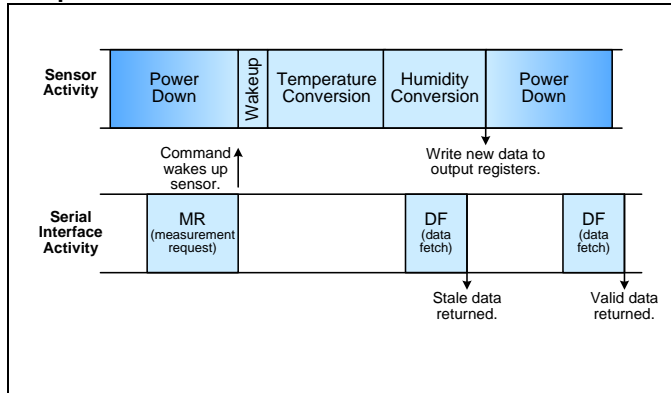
Sensor Activity

Power Down

Wakeup

Temperature Conversion

Humidity Conversion

Power Down

Command wakes up sensor.

Write new data to output registers.

Serial Interface Activity

MR (measurement request)

DF (data fetch)

DF (data fetch)

Stale data returned.

Valid data returned.